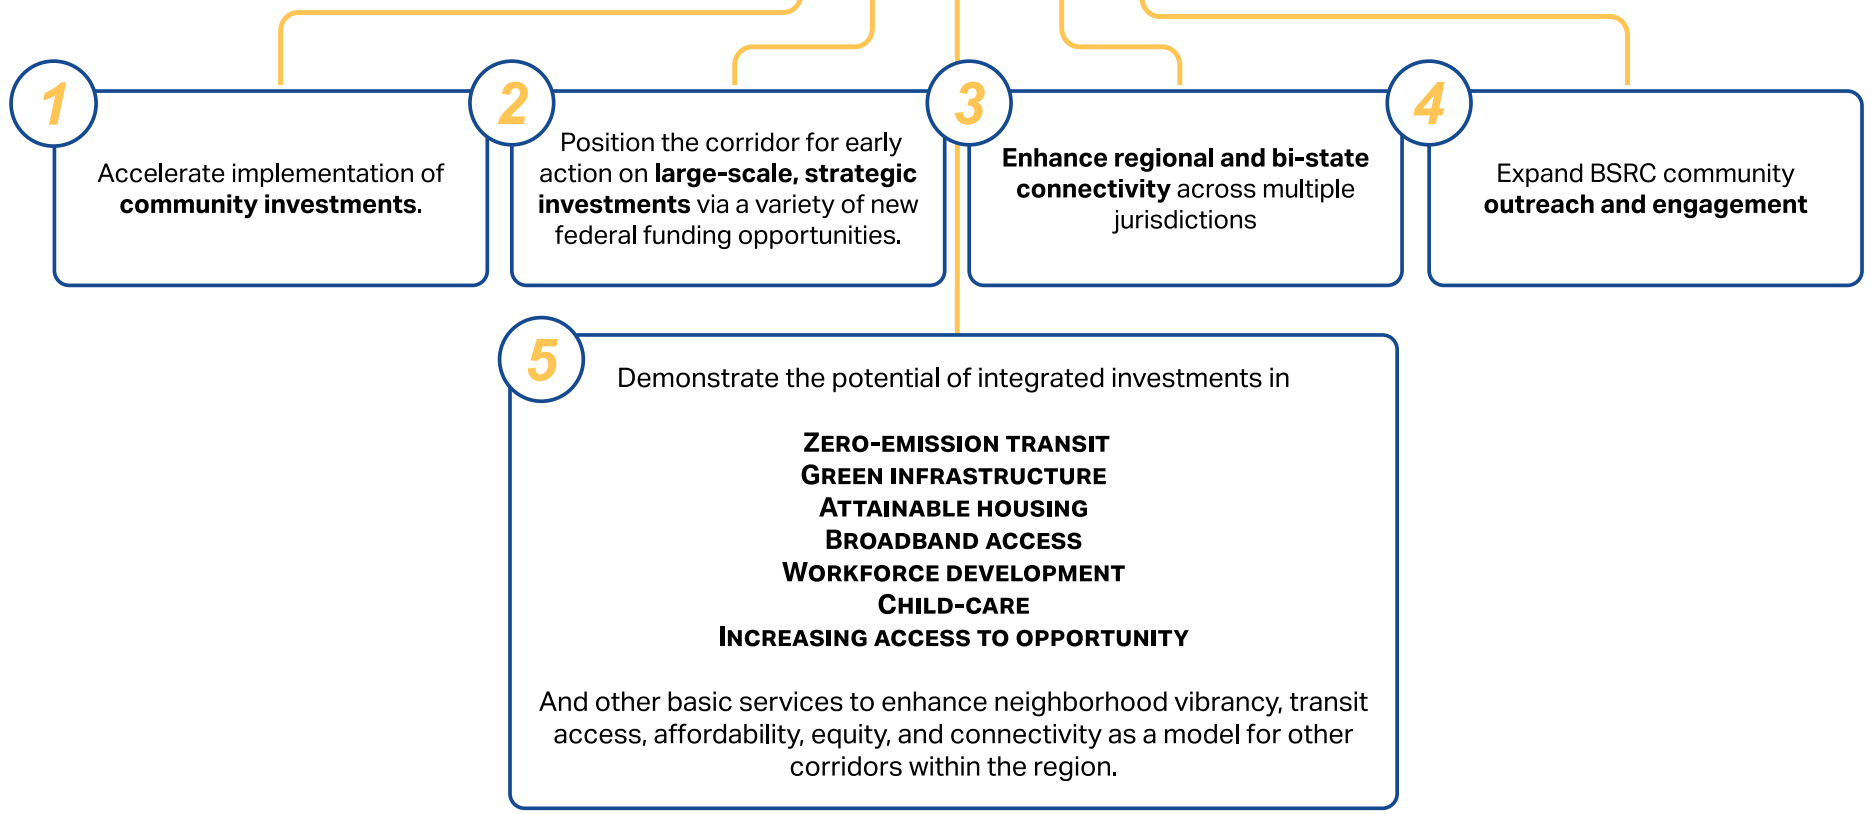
1

Accelerate implementation of **community investments.**

2

Position the corridor for early action on **large-scale, strategic investments** via a variety of new federal funding opportunities.

3

**Enhance regional and bi-state connectivity** across multiple jurisdictions

4

Expand BSRC community **outreach and engagement**

5

Demonstrate the potential of integrated investments in

ZERO-EMISSION TRANSIT
GREEN INFRASTRUCTURE
ATTAINABLE HOUSING
BROADBAND ACCESS
WORKFORCE DEVELOPMENT
CHILD-CARE
INCREASING ACCESS TO OPPORTUNITY

And other basic services to enhance neighborhood vibrancy, transit access, affordability, equity, and connectivity as a model for other corridors within the region.